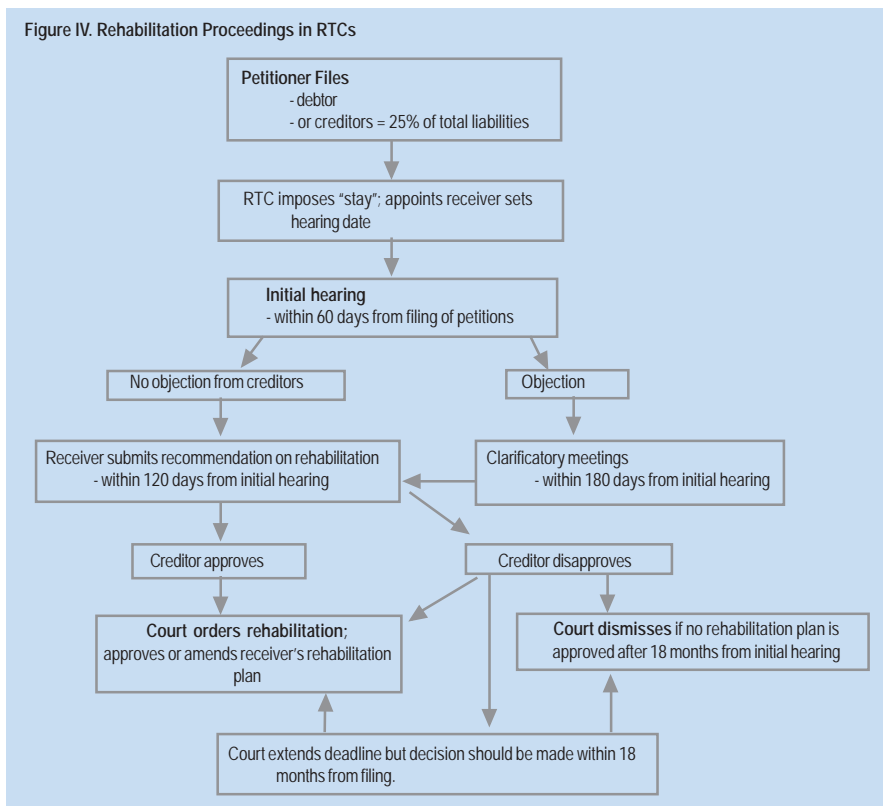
Figure IV. Rehabilitation Proceedings in RTCs

Petitioner Files
- debtor
- or creditors = 25% of total liabilities

RTC imposes "stay"; appoints receiver sets hearing date

Initial hearing
- within 60 days from filing of petitions

No objection from creditors

Objection

Receiver submits recommendation on rehabilitation
- within 120 days from initial hearing

Clarificatory meetings
- within 180 days from initial hearing

Creditor approves

Creditor disapproves

Court orders rehabilitation; approves or amends receiver's rehabilitation plan

Court dismisses if no rehabilitation plan is approved after 18 months from initial hearing

Court extends deadline but decision should be made within 18 months from filing.